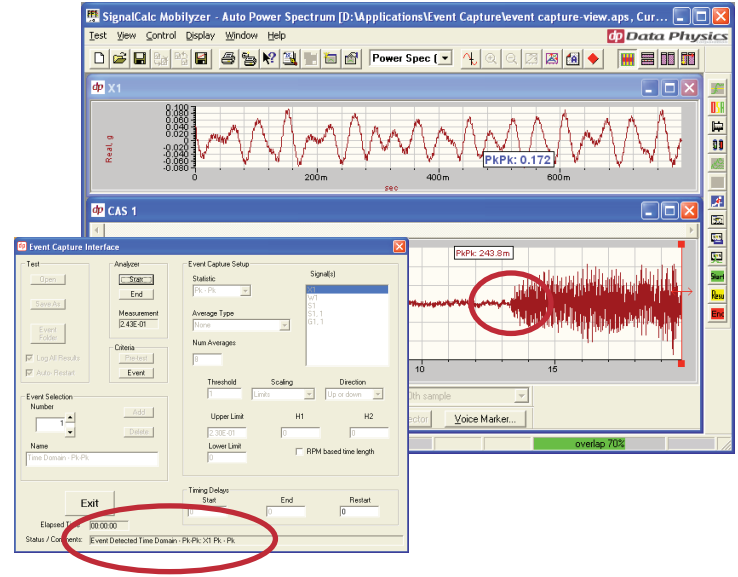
SignalCalc Mobilyzer - Auto Power Spectrum [D:\Applications\Event Capture\event capture-view.aps, Cur...

Test View Control Display Window Help

Data Physics

Power Spec

X1

0.100
0.080
0.060
0.040
0.020
0.000
-0.020
-0.040
-0.060
-0.080

Real, g

0 200m 400m 600m

sec

PkPk: 0.172

CAS 1

PkPk: 243.8m

10 15

Start
Resu
End

0th sample

Voice Marker...

overlap 70%

Event Capture Interface

Test

Open

Save As

Event Folder

Log All Results

Auto-Restart

Analyzer

Start

End

Measurement

2.43E-01

Criteria

Pre-test

Event

Event Capture Setup

Statistic

Pk - Pk

Signal(s)

X1
W1
S1
S1, 1
G1, 1

Average Type

None

Num Averages

8

Threshold

1

Scaling

Limits

Direction

Up or down

Upper Limit

2.30E-01

H1

0

H2

0

Lower Limit

0

RPM based time length

Event Selection

Number

1

Add

Delete

Name

Time Domain - Pk-Pk

Exit

Elapsed Time 00:00:00

Timing Delays

Start

0

End

0

Restart

0

Status / Comments: Event Detected Time Domain - Pk-Pk: X1 Pk - Pk.